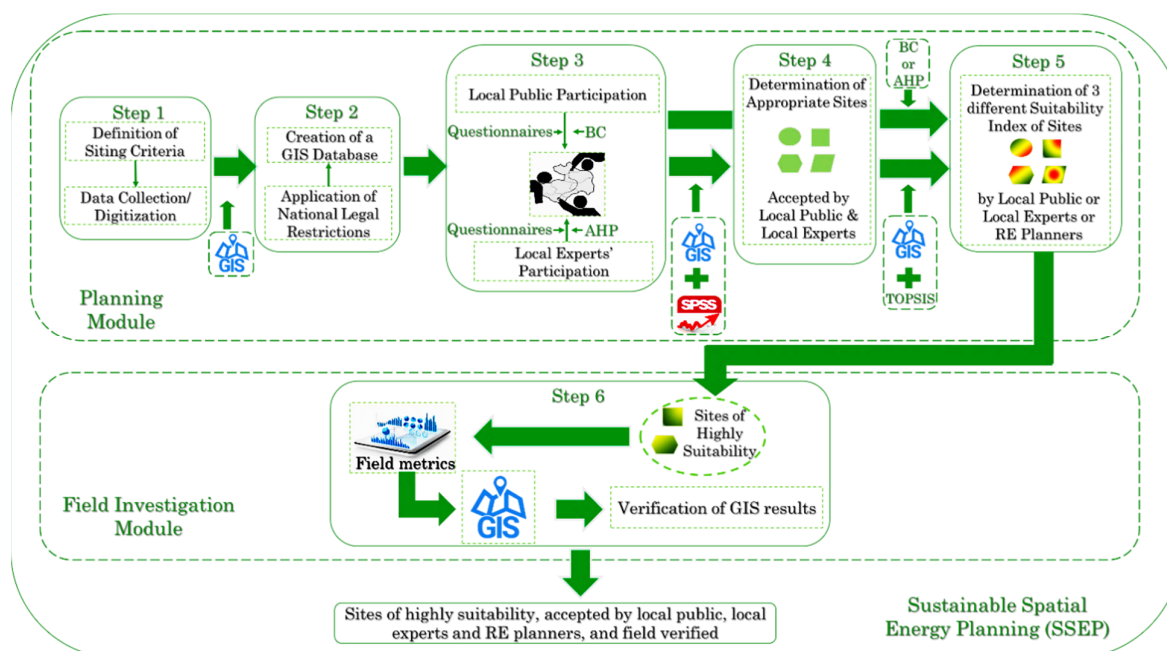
Step 1
Definition of Siting Criteria
Data Collection/ Digitization

GIS

Step 2
Creation of a GIS Database
Application of National Legal Restrictions

Step 3
Local Public Participation
Questionnaires → ← BC
Questionnaires → ← AHP
Local Experts' Participation

GIS
SPSS

Step 4
Determination of Appropriate Sites
Accepted by Local Public & Local Experts

BC or AHP

GIS
TOPSIS

Step 5
Determination of 3 different Suitability Index of Sites
by Local Public or Local Experts or RE Planners

Planning Module

Step 6
Sites of Highly Suitability
Field metrics
GIS
Verification of GIS results

Field Investigation Module

Sites of highly suitability, accepted by local public, local experts and RE planners, and field verified

Sustainable Spatial Energy Planning (SSEP)